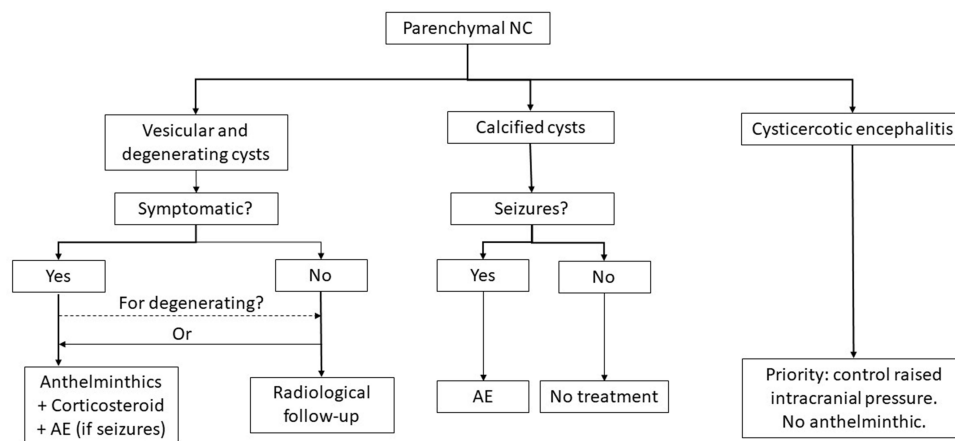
Parenchymal NC

Vesicular and degenerating cysts

Calcified cysts

Cysticercotic encephalitis

Symptomatic?

Yes

No

For degenerating?

Or

Anthelminthics + Corticosteroid + AE (if seizures)

Radiological follow-up

Seizures?

Yes

No

AE

No treatment

Priority: control raised intracranial pressure. No anthelminthic.